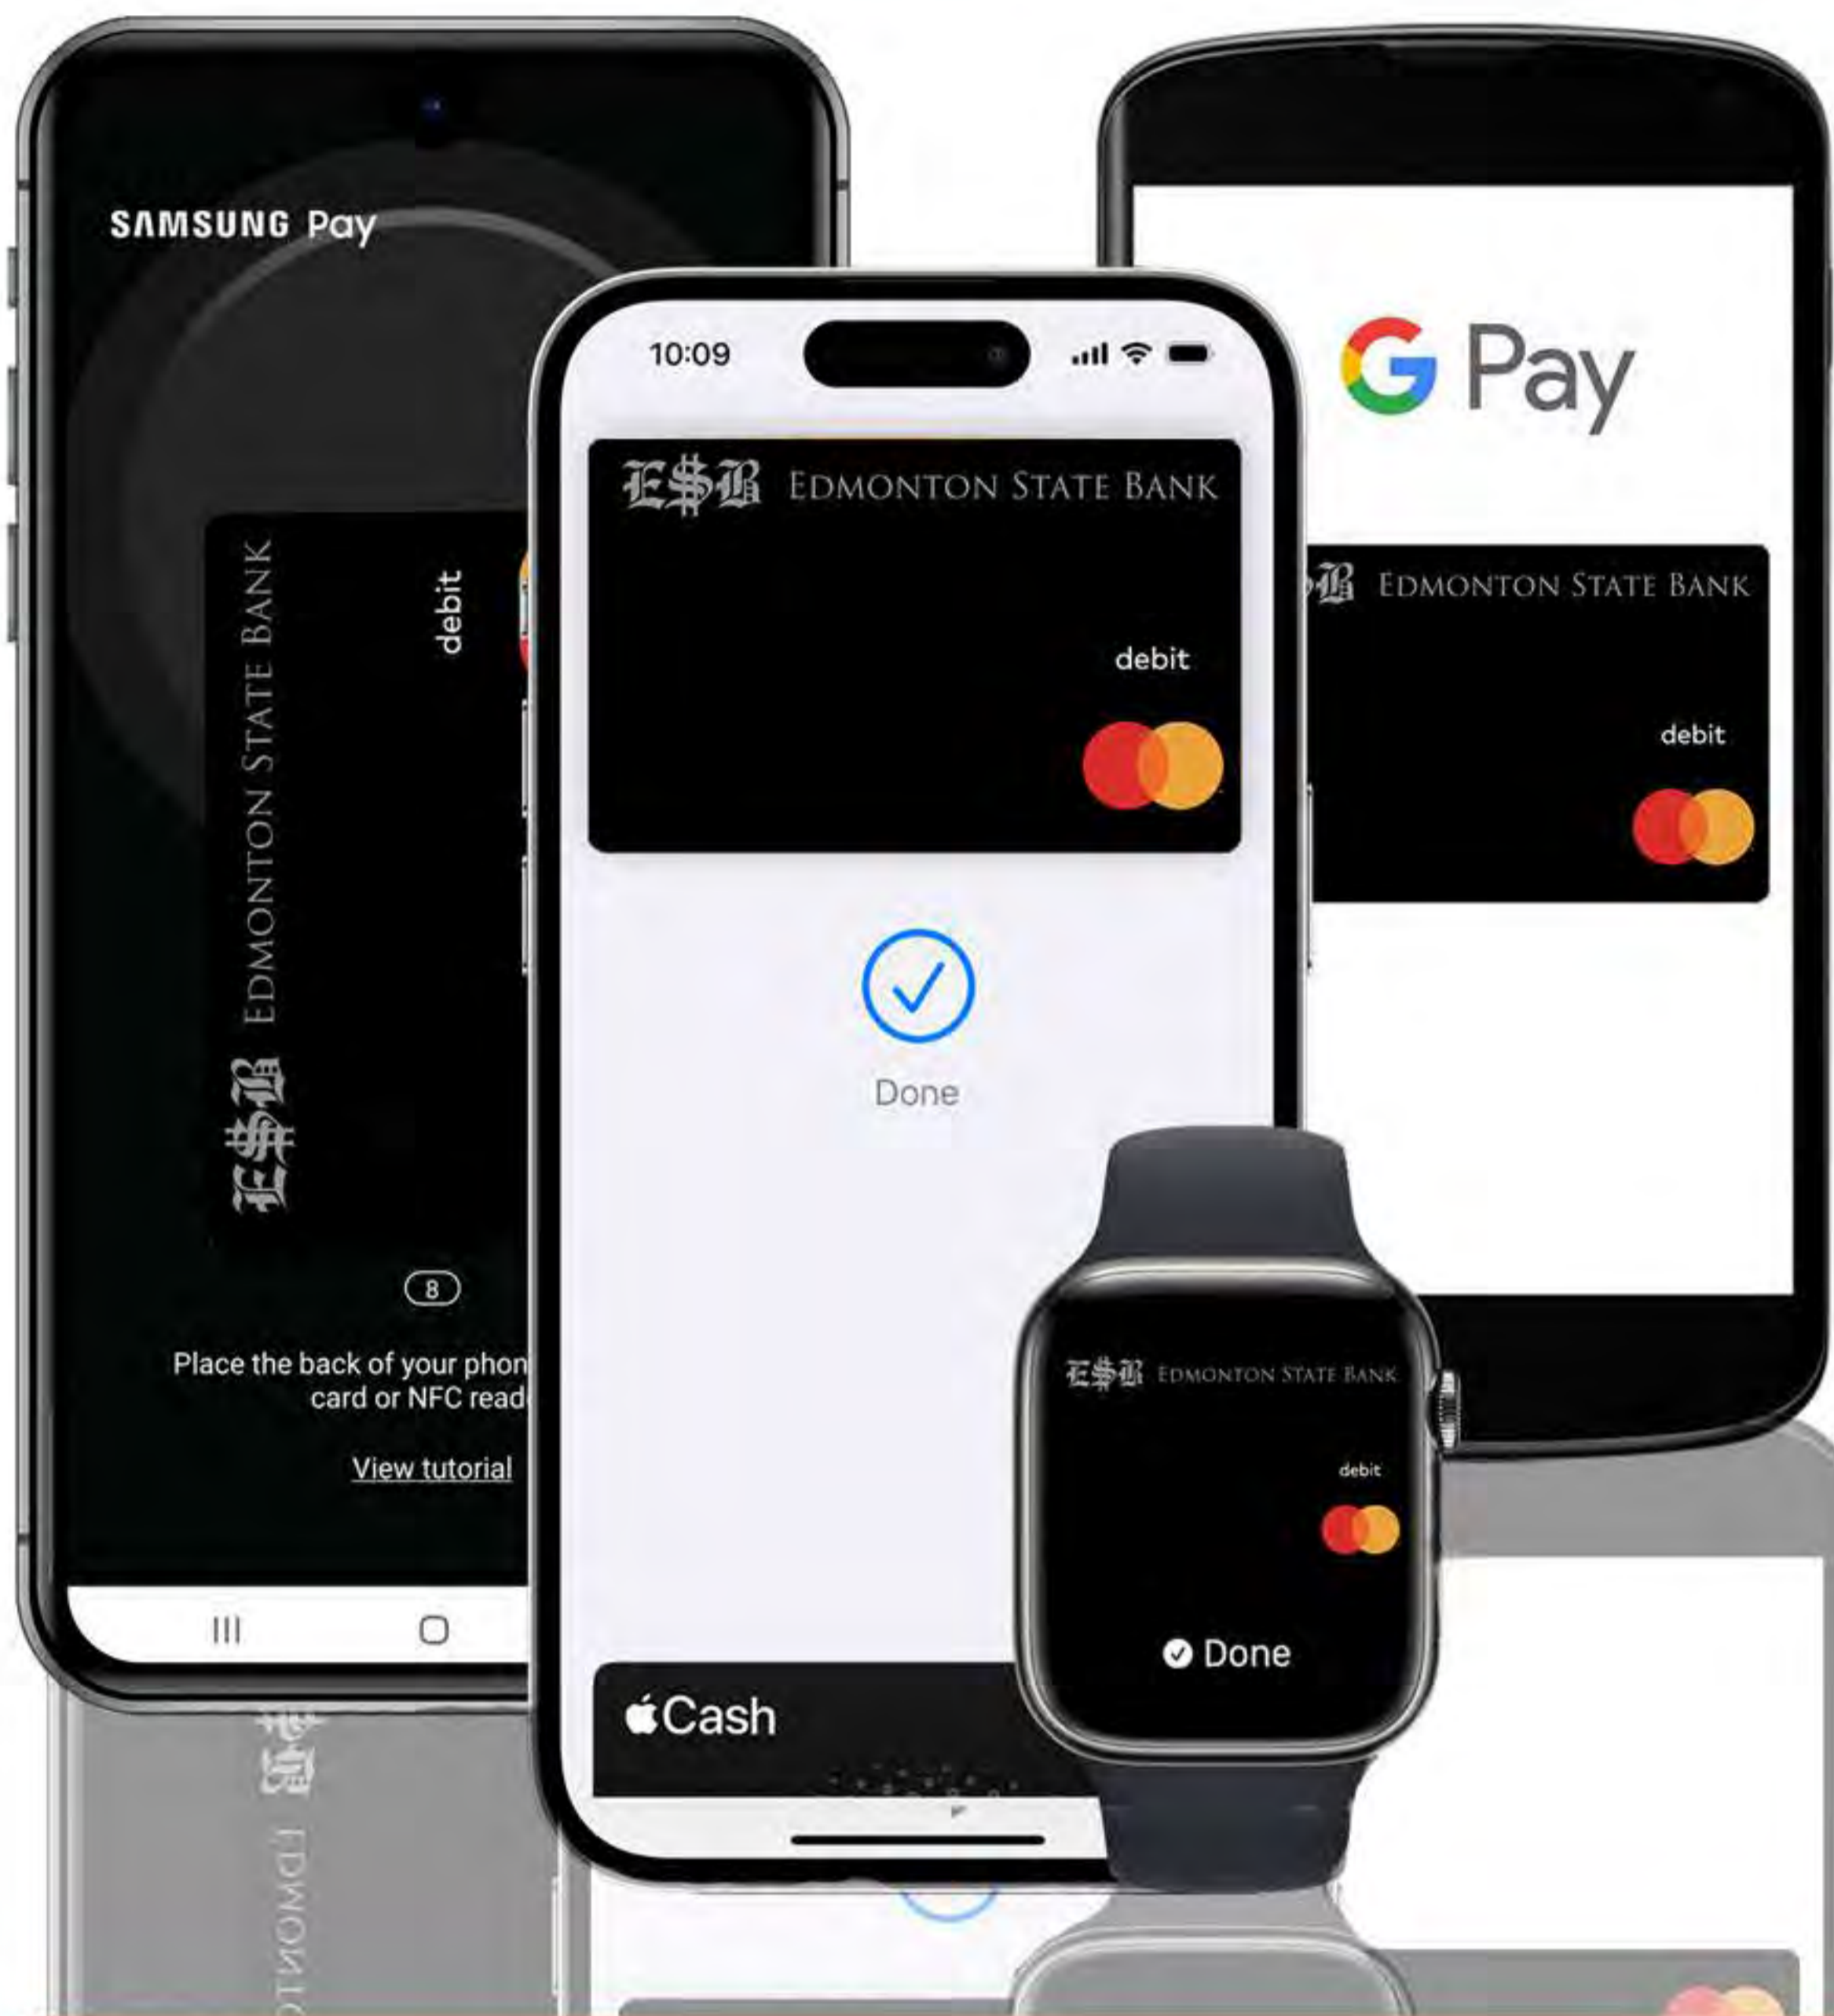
SAMSUNG Pay

ESB EDMONTON STATE BANK

debit

8

Place the back of your phon
card or NFC read

View tutorial

10:09

ESB EDMONTON STATE BANK

debit

Done

Cash

G Pay

ESB EDMONTON STATE BANK

debit

ESB EDMONTON STATE BANK

debit

Done